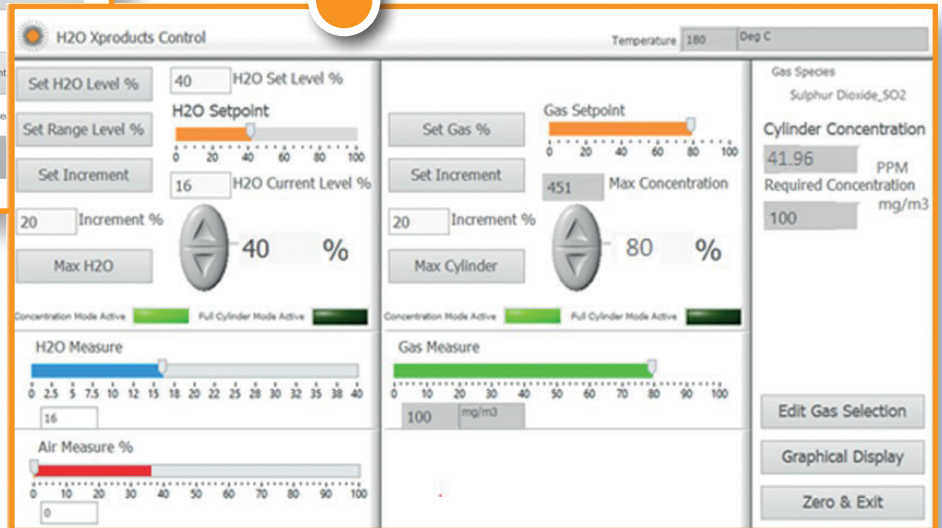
H2O Xproducts Control

Temperature 180 Deg C

Set H2O Level %
40 H2O Set Level %
H2O Setpoint
0 20 40 60 80 100
Set Range Level %
Set Increment
16 H2O Current Level %
20 Increment %
40 %
Max H2O
Concentration Mode Active
Full Cylinder Mode Active

H2O Measure
0 2.5 5 7.5 10 12 15 18 20 22 25 28 30 32 35 38 40
16

Air Measure %
0 10 20 30 40 50 60 70 80 90 100
0

Set Gas %
Gas Setpoint
0 20 40 60 80 100
Set Increment
451 Max Concentration
20 Increment %
80 %
Max Cylinder
Concentration Mode Active
Full Cylinder Mode Active

Gas Measure
0 10 20 30 40 50 60 70 80 90 100
100 mg/m3

Gas Species
Sulphur Dioxide_SO2
Cylinder Concentration
41.96 PPM
Required Concentration mg/m3
100

Edit Gas Selection
Graphical Display
Zero & Exit